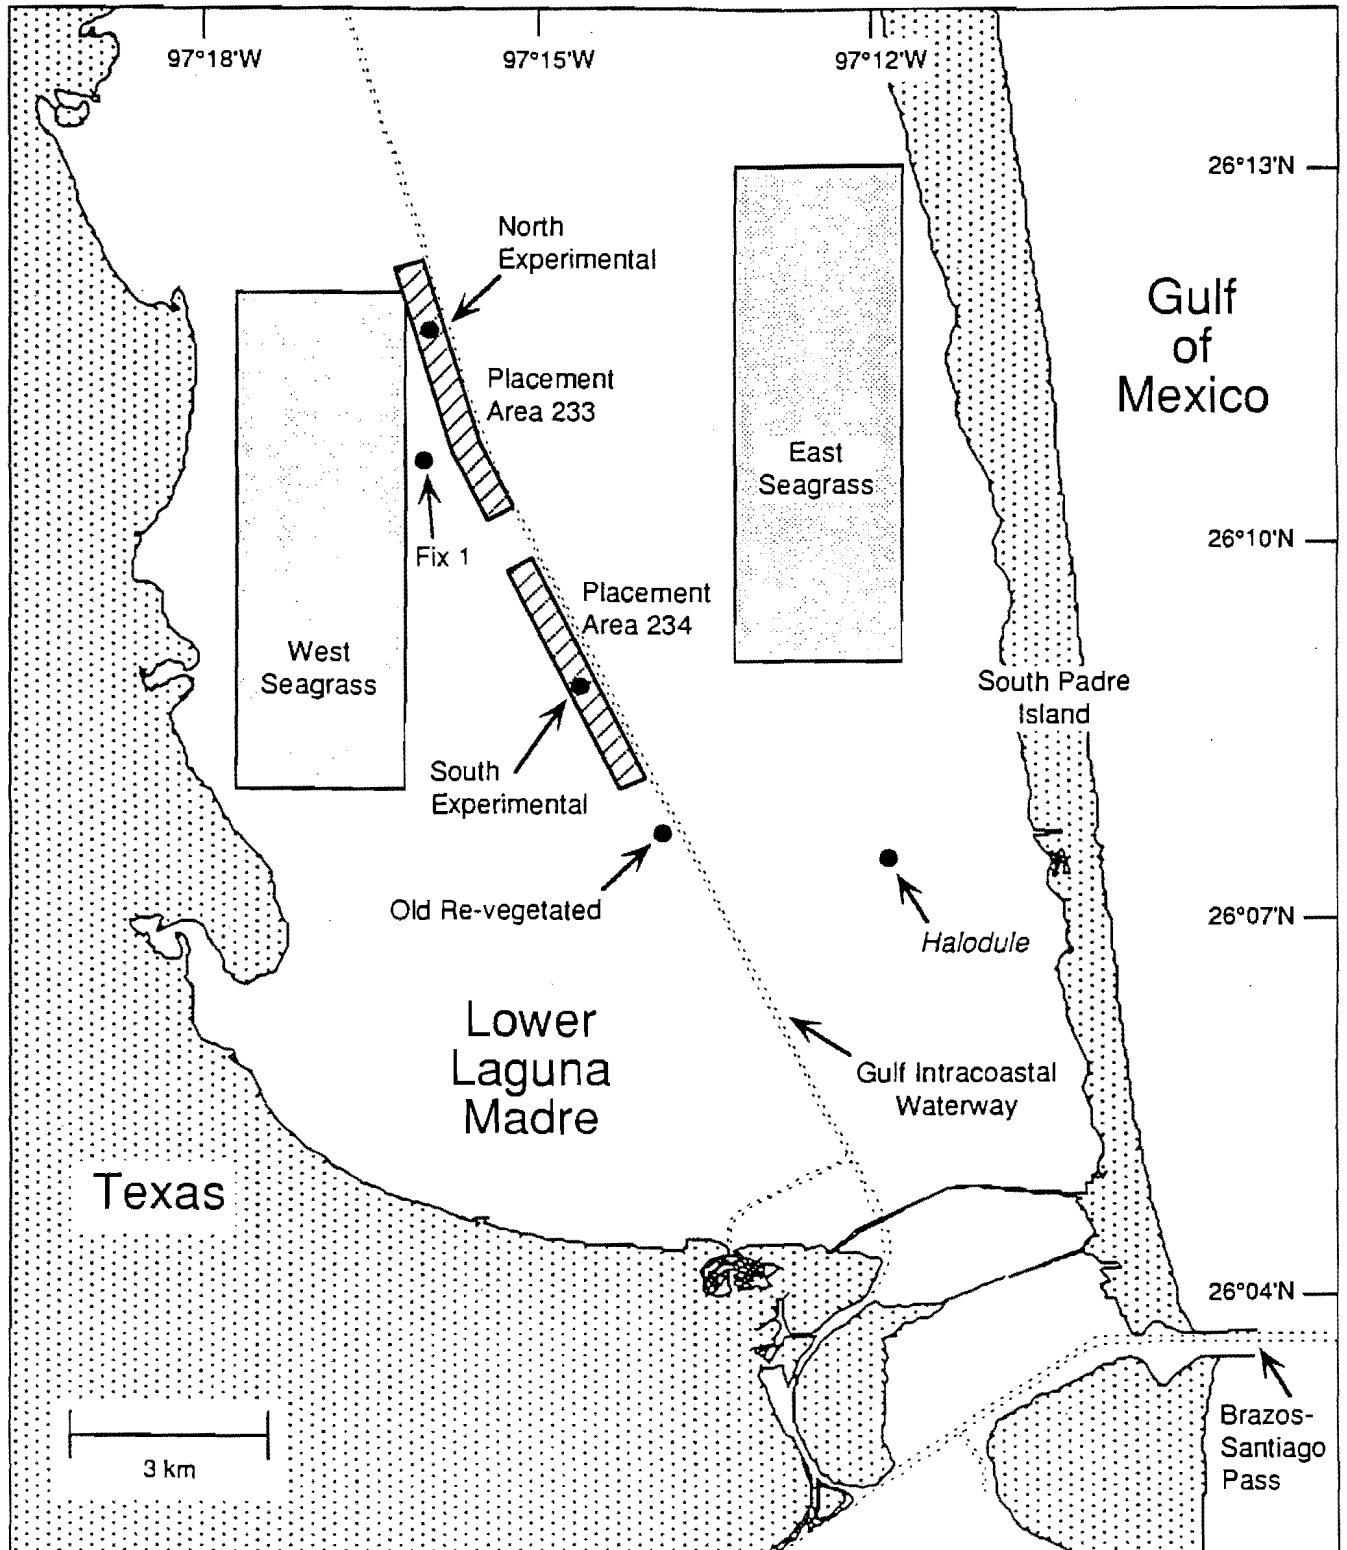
97°18'W

97°15'W

97°12'W

26°13'N

26°10'N

26°07'N

26°04'N

North Experimental

Placement Area 233

Fix 1

Placement Area 234

West Seagrass

South Experimental

Old Re-vegetated

East Seagrass

Gulf of Mexico

South Padre Island

Halodule

Lower Laguna Madre

Gulf Intracoastal Waterway

Texas

3 km

Brazos-Santiago Pass